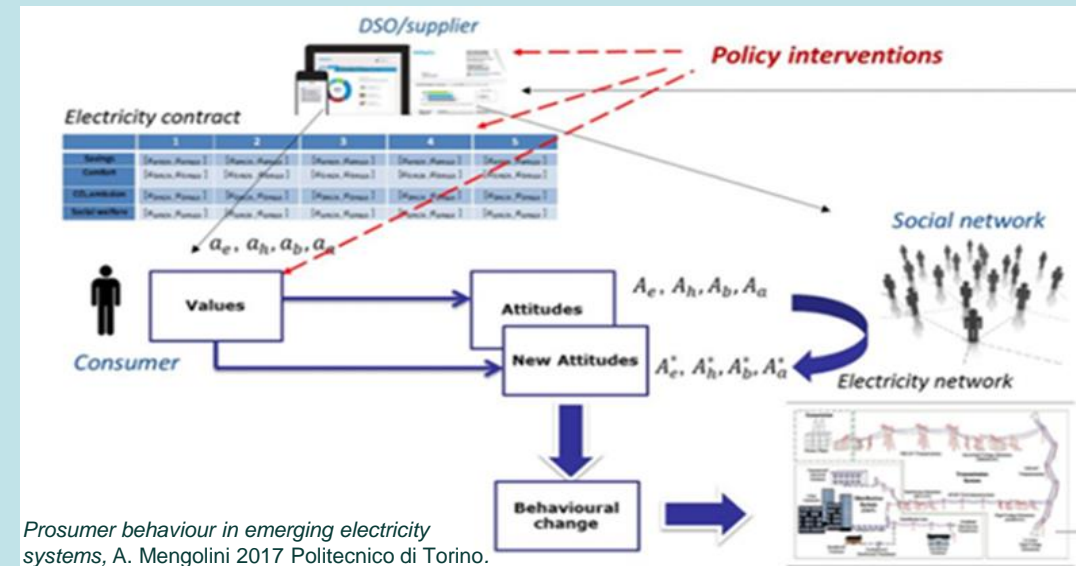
DSO/supplier

Policy interventions

Electricity contract

|  | 1 | 2 | 3 | 4 | 5 |
|---|---|---|---|---|---|
| Savings | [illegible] | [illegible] | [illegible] | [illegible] | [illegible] |
| Comfort | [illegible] | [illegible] | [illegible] | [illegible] | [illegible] |
| $CO_2$ emission | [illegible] | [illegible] | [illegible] | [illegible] | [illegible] |
| Social welfare | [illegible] | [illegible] | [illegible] | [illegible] | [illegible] |

$a_e, a_h, a_b, a_a$

Social network

Values

Attitudes

$A_e, A_h, A_b, A_a$

Consumer

New Attitudes

$A_e^*, A_h^*, A_b^*, A_a^*$

Electricity network

Behavioural change

Prosumer behaviour in emerging electricity systems, A. Mengolini 2017 Politecnico di Torino.